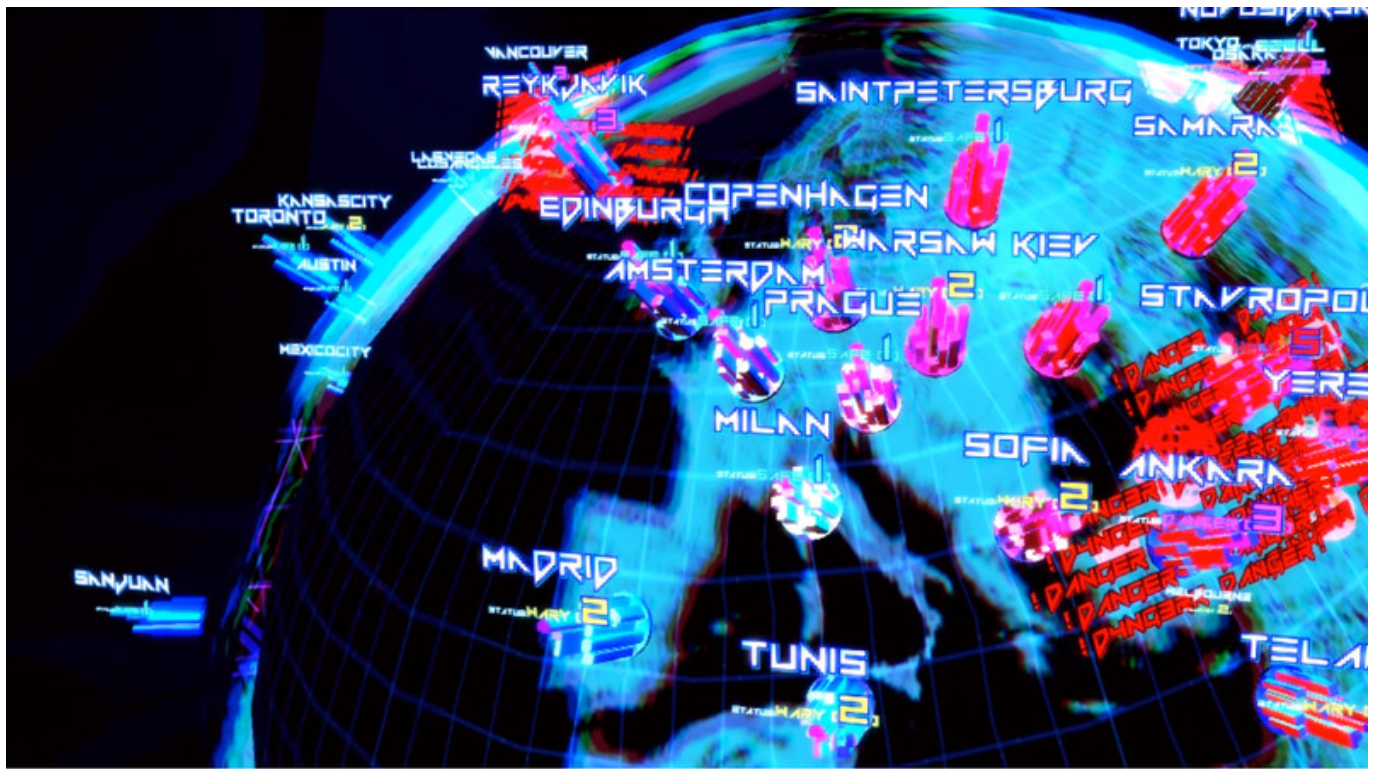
VANCOUVER
REYKJAVIK
SAINTPETERSBURG
TOKYO
SAMARA
LASVEGAS
KANSASCITY
TORONTO
AUSTIN
COPENHAGEN
EDINBURGH
WARSAW KIEV
AMSTERDAM
PRAGUE
STAVROPOL
MEXICOCITY
STATUS HARY 2
STATUS SAFE 1
MILAN
SOFIA
ANKARA
YERE
DANGER!
!DANGER
3
5
MADRID
STATUS HARY 2
SANJUAN
TUNIS
STATUS HARY 2
TELA
HARY